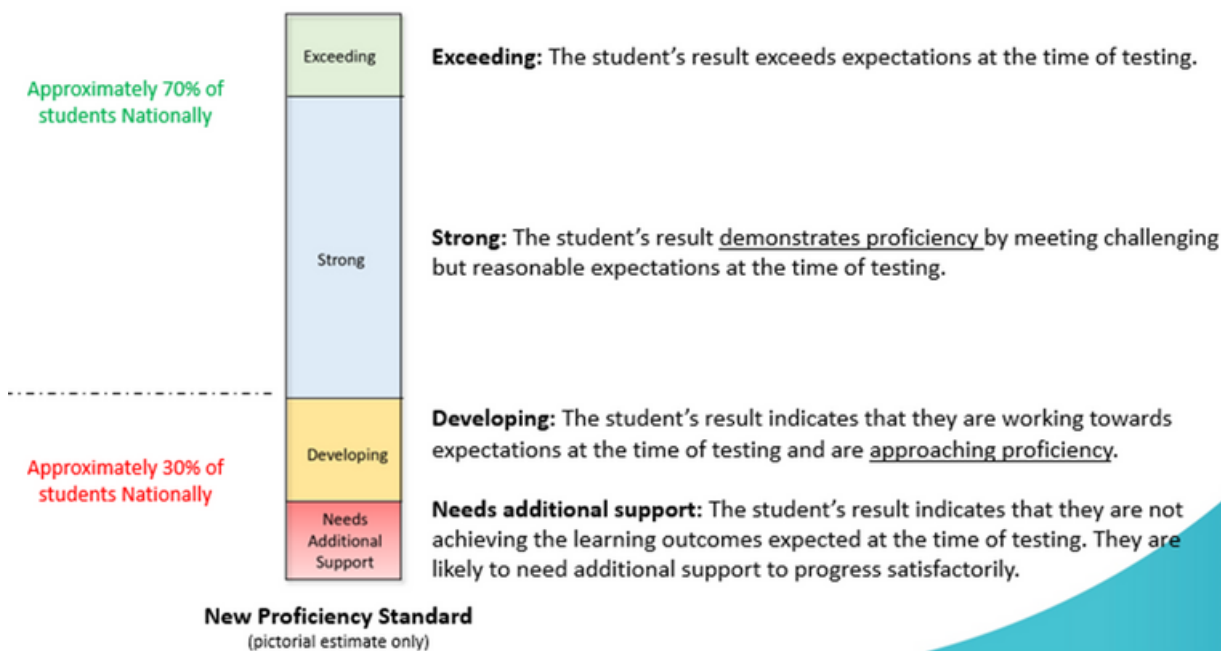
Approximately 70% of students Nationally

Exceeding

Strong

Approximately 30% of students Nationally

Developing

Needs Additional Support

New Proficiency Standard
(pictorial estimate only)

**Exceeding:** The student's result exceeds expectations at the time of testing.

**Strong:** The student's result demonstrates proficiency by meeting challenging but reasonable expectations at the time of testing.

**Developing:** The student's result indicates that they are working towards expectations at the time of testing and are approaching proficiency.

**Needs additional support:** The student's result indicates that they are not achieving the learning outcomes expected at the time of testing. They are likely to need additional support to progress satisfactorily.